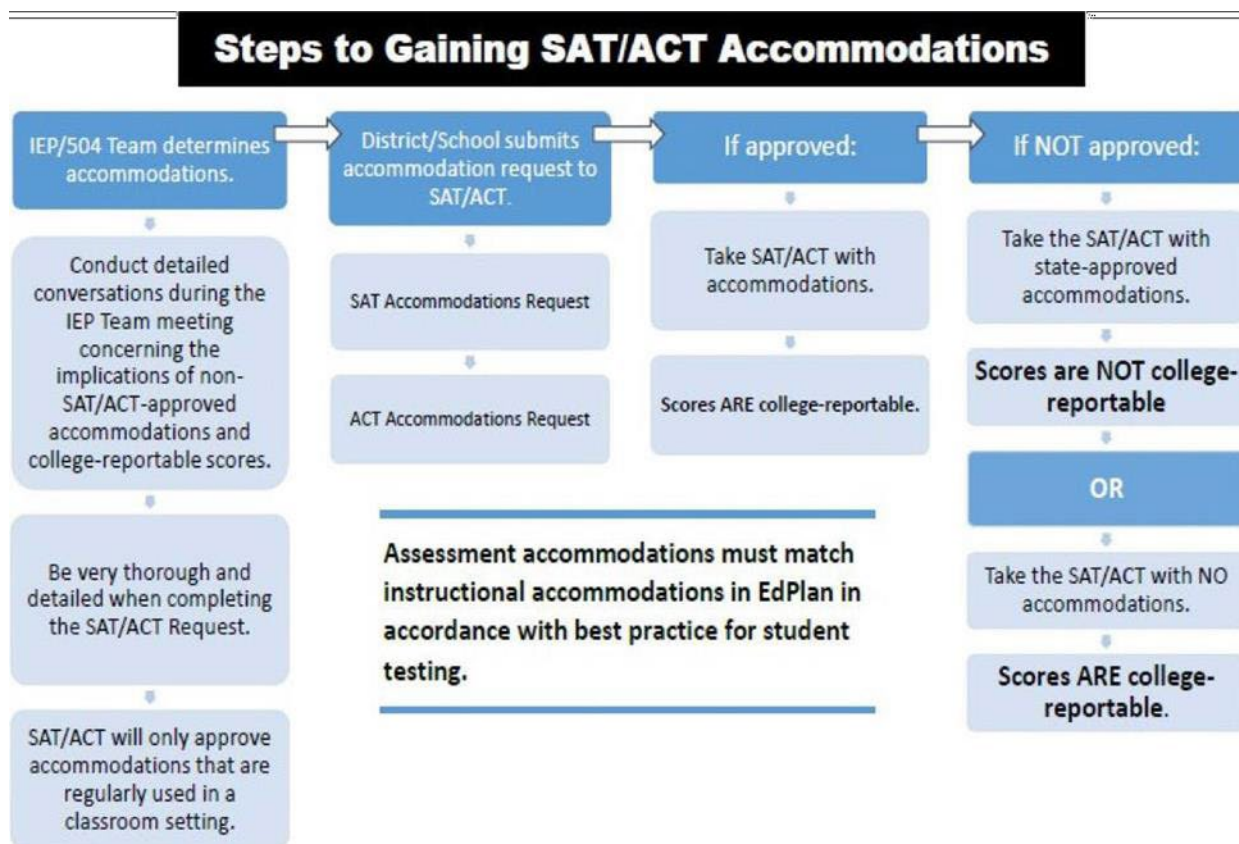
Steps to Gaining SAT/ACT Accommodations

IEP/504 Team determines accommodations.

Conduct detailed conversations during the IEP Team meeting concerning the implications of non-SAT/ACT-approved accommodations and college-reportable scores.

Be very thorough and detailed when completing the SAT/ACT Request.

SAT/ACT will only approve accommodations that are regularly used in a classroom setting.

District/School submits accommodation request to SAT/ACT.

SAT Accommodations Request

ACT Accommodations Request

If approved:

Take SAT/ACT with accommodations.

Scores ARE college-reportable.

If NOT approved:

Take the SAT/ACT with state-approved accommodations.

Scores are NOT college-reportable

OR

Take the SAT/ACT with NO accommodations.

Scores ARE college-reportable.

Assessment accommodations must match instructional accommodations in EdPlan in accordance with best practice for student testing.